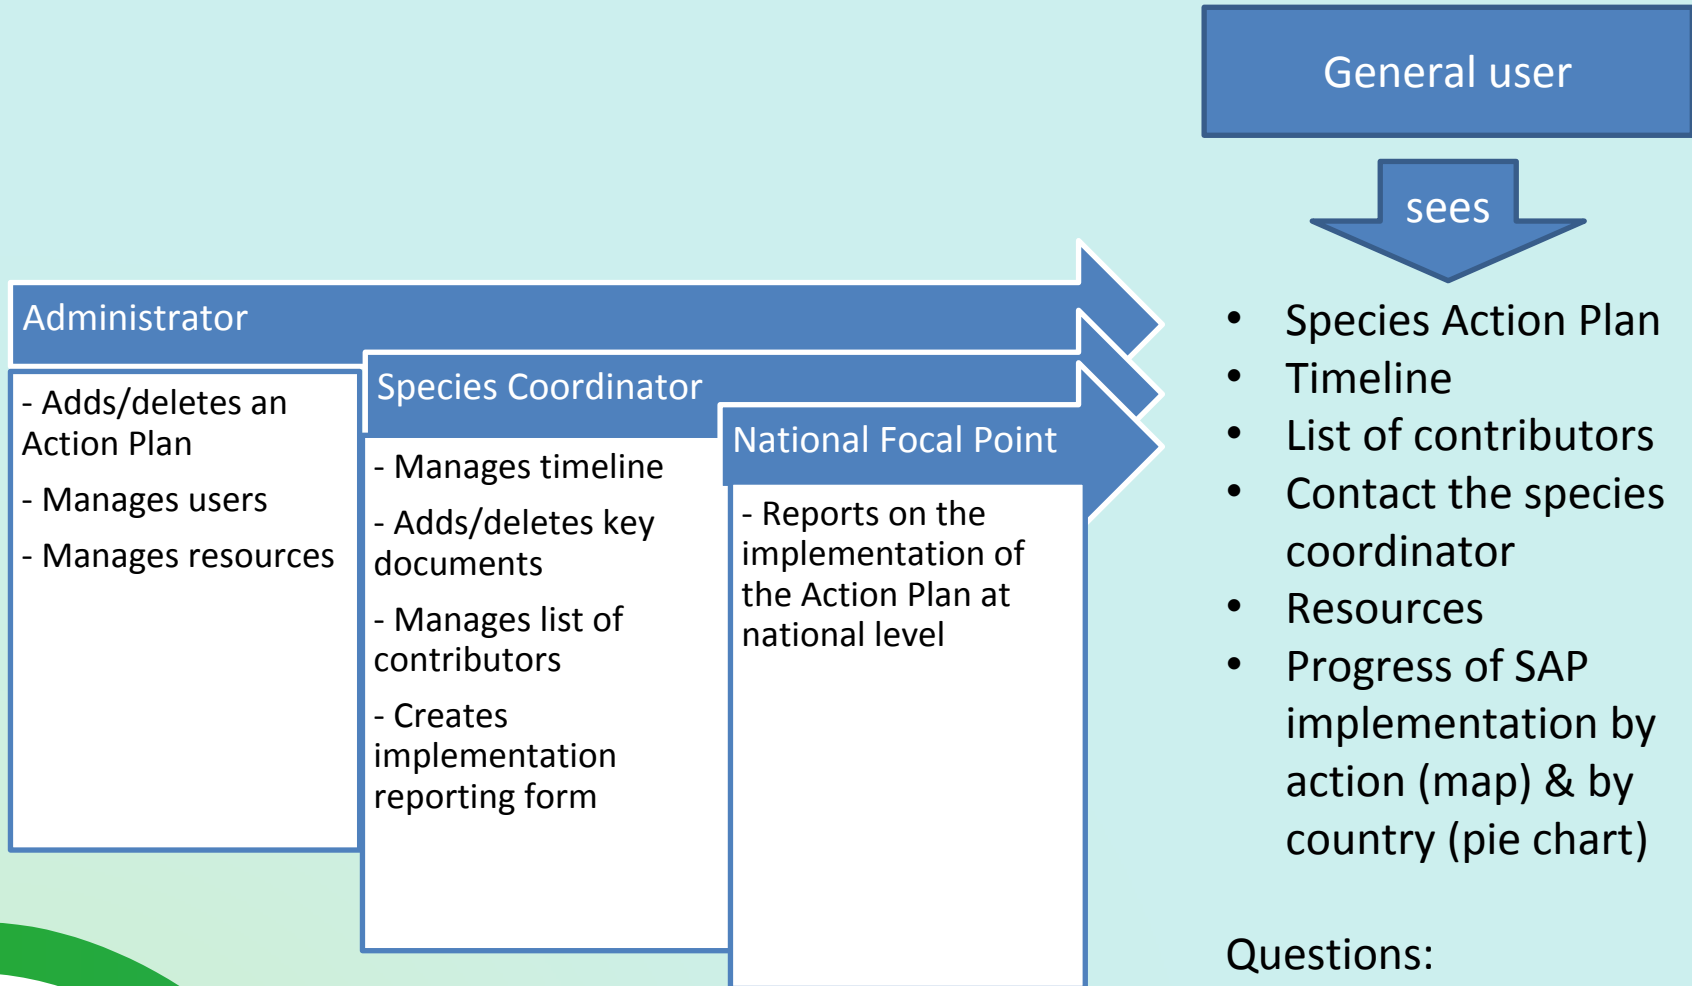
General user

sees

Administrator

- Adds/deletes an Action Plan

- Manages users

- Manages resources

Species Coordinator

- Manages timeline

- Adds/deletes key documents

- Manages list of contributors

- Creates implementation reporting form

National Focal Point

- Reports on the implementation of the Action Plan at national level

- Species Action Plan
- Timeline
- List of contributors
- Contact the species coordinator
- Resources
- Progress of SAP implementation by action (map) & by country (pie chart)

Questions: